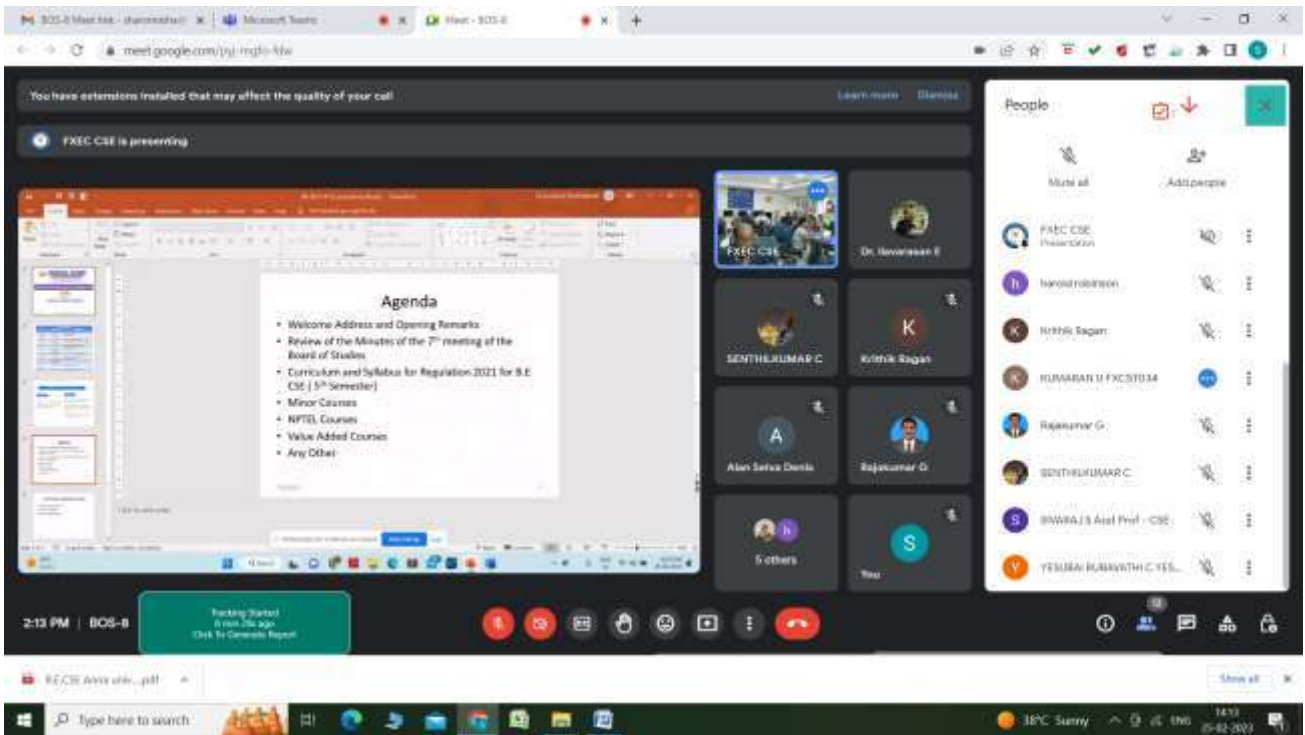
BOS-8 Meet link - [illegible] | Microsoft Teams | Meet - BOS-8

meet.google.com/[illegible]

You have extensions installed that may affect the quality of your call

Learn more Dismiss

FXEC CSE is presenting

Agenda

- Welcome Address and Opening Remarks
- Review of the Minutes of the 7th meeting of the Board of Studies
- Curriculum and Syllabus for Regulation 2021 for B.E CSE ( 5th Semester)
- Minor Courses
- NPTEL Courses
- Value Added Courses
- Any Other

FXEC CSE

Dr. Ilavarasan E

SENTHILKUMAR C

Krithik Ragan

Alan Selva Denis

Rajakumar G

5 others

You

People

Mute all

Add people

FXEC CSE
Presentation

harold robinson

Krithik Ragan

KUMARAN U FXCST034

Rajakumar G

SENTHILKUMAR C

SIVARAJ S Asst Prof - CSE

YESURAI RUBAVATHI C YES...

2:13 PM | BOS-8

Tracking Started
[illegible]
Click To Generate Report

B.E.CSE Anna univ....pdf

Show all

Type here to search

38°C Sunny ENG 14:13 25-02-2023